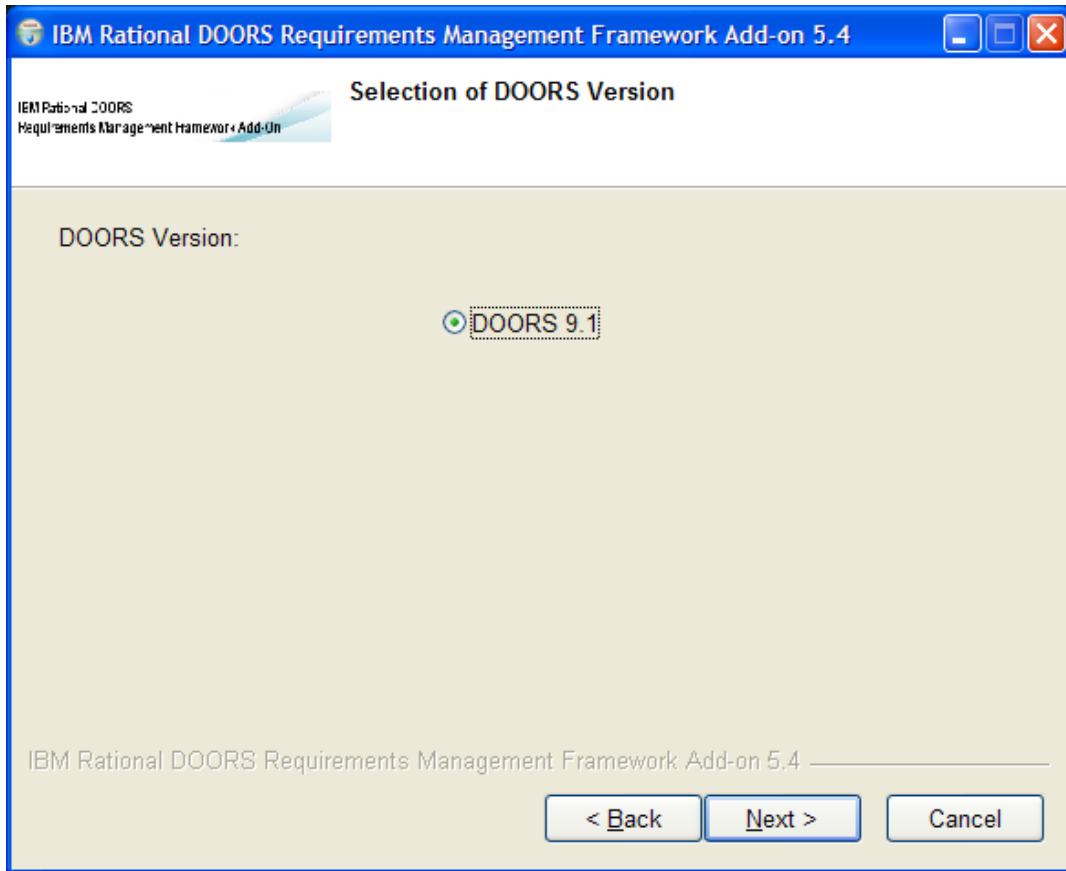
IBM Rational DOORS Requirements Management Framework Add-on 5.4

IBM Rational DOORS
Requirements Management Framework Add-On

Selection of DOORS Version

DOORS Version:

DOORS 9.1

IBM Rational DOORS Requirements Management Framework Add-on 5.4

< Back
Next >
Cancel